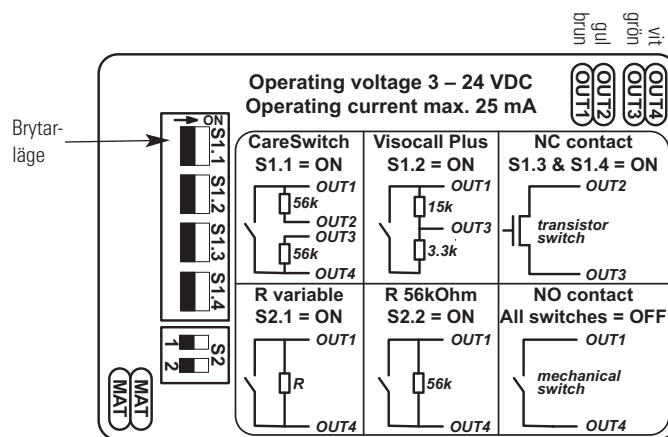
brun
gul
grön
vit

OUT1
OUT2
OUT3
OUT4

Operating voltage 3 – 24 VDC
Operating current max. 25 mA

Brytarläge

ON
S1.1
S1.2
S1.3
S1.4

CareSwitch
S1.1 = ON
OUT1
56k
OUT2
OUT3
56k
OUT4

Visocall Plus
S1.2 = ON
OUT1
15k
OUT3
3.3k

NC contact
S1.3 & S1.4 = ON
OUT2
transistor switch
OUT3

R variable
S2.1 = ON
OUT1
R
OUT4

R 56kOhm
S2.2 = ON
OUT1
56k
OUT4

NO contact
All switches = OFF
OUT1
mechanical switch
OUT4

S2
1
2

MAT
MAT